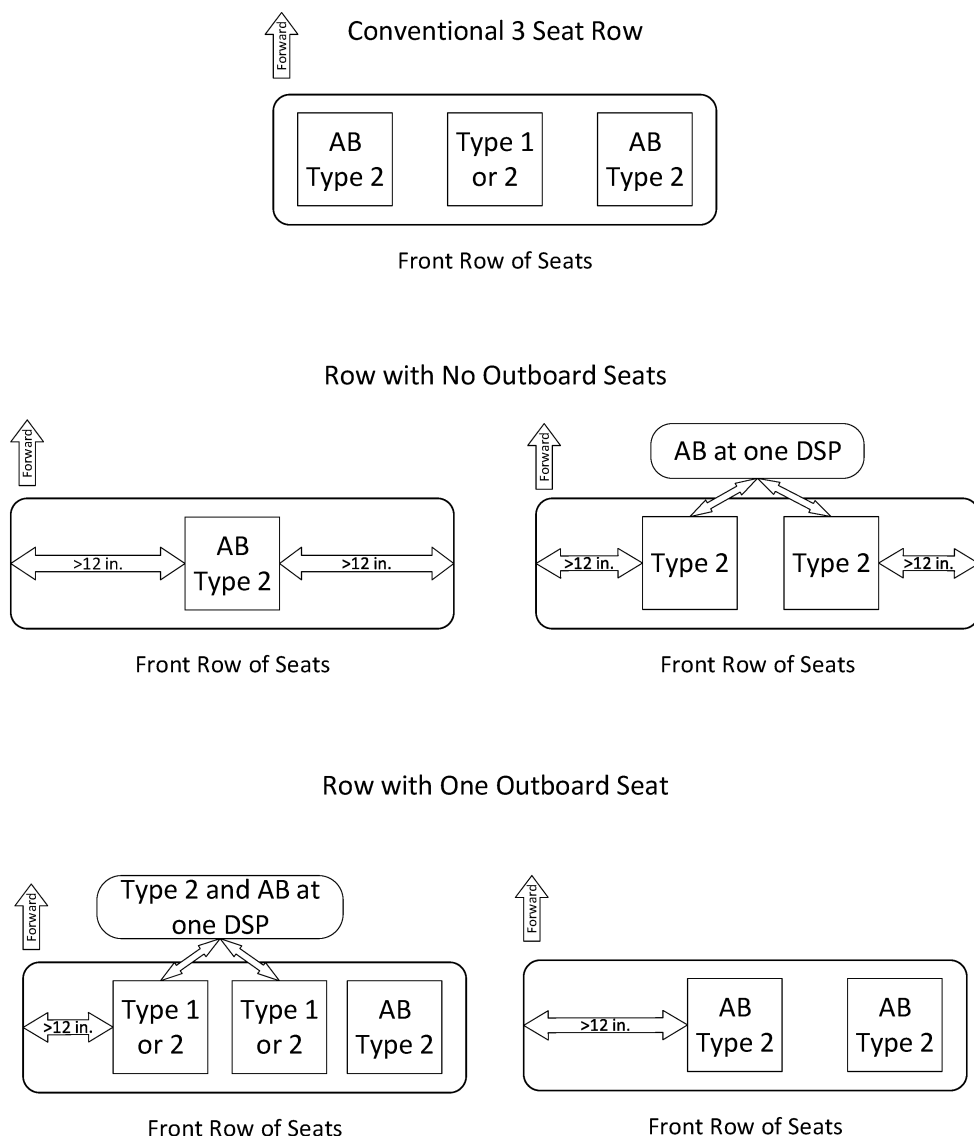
Forward

Conventional 3 Seat Row

AB Type 2

Type 1 or 2

AB Type 2

Front Row of Seats

Row with No Outboard Seats

Forward

>12 in.

AB Type 2

>12 in.

Front Row of Seats

Forward

AB at one DSP

>12 in.

Type 2

Type 2

>12 in.

Front Row of Seats

Row with One Outboard Seat

Forward

Type 2 and AB at one DSP

>12 in.

Type 1 or 2

Type 1 or 2

AB Type 2

Front Row of Seats

Forward

>12 in.

AB Type 2

AB Type 2

Front Row of Seats